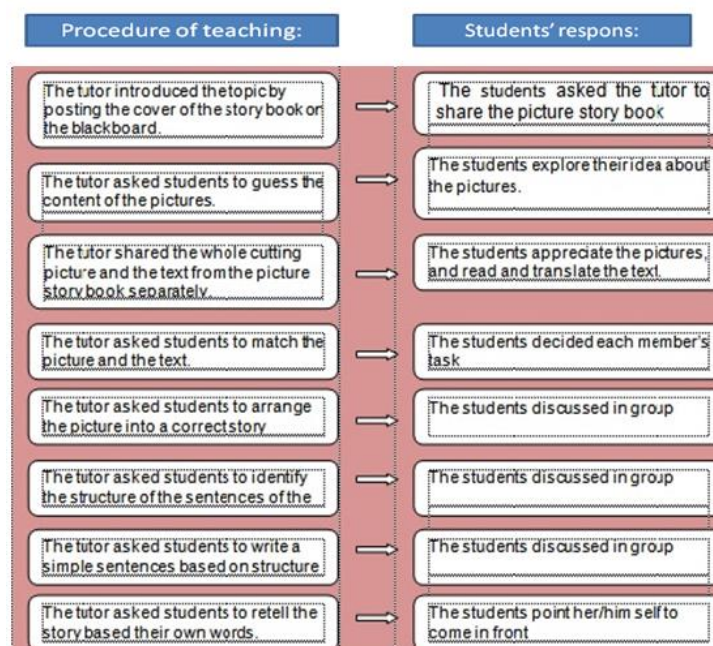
Procedure of teaching:

The tutor introduced the topic by posting the cover of the story book on the blackboard.

The tutor asked students to guess the content of the pictures.

The tutor shared the whole cutting picture and the text from the picture story book separately.

The tutor asked students to match the picture and the text.

The tutor asked students to arrange the picture into a correct story

The tutor asked students to identify the structure of the sentences of the

The tutor asked students to write a simple sentences based on structure

The tutor asked students to retell the story based their own words.

Students' respons:

The students asked the tutor to share the picture story book

The students explore their idea about the pictures.

The students appreciate the pictures, and read and translate the text.

The students decided each member's task

The students discussed in group

The students discussed in group

The students discussed in group

The students point her/him self to come in front